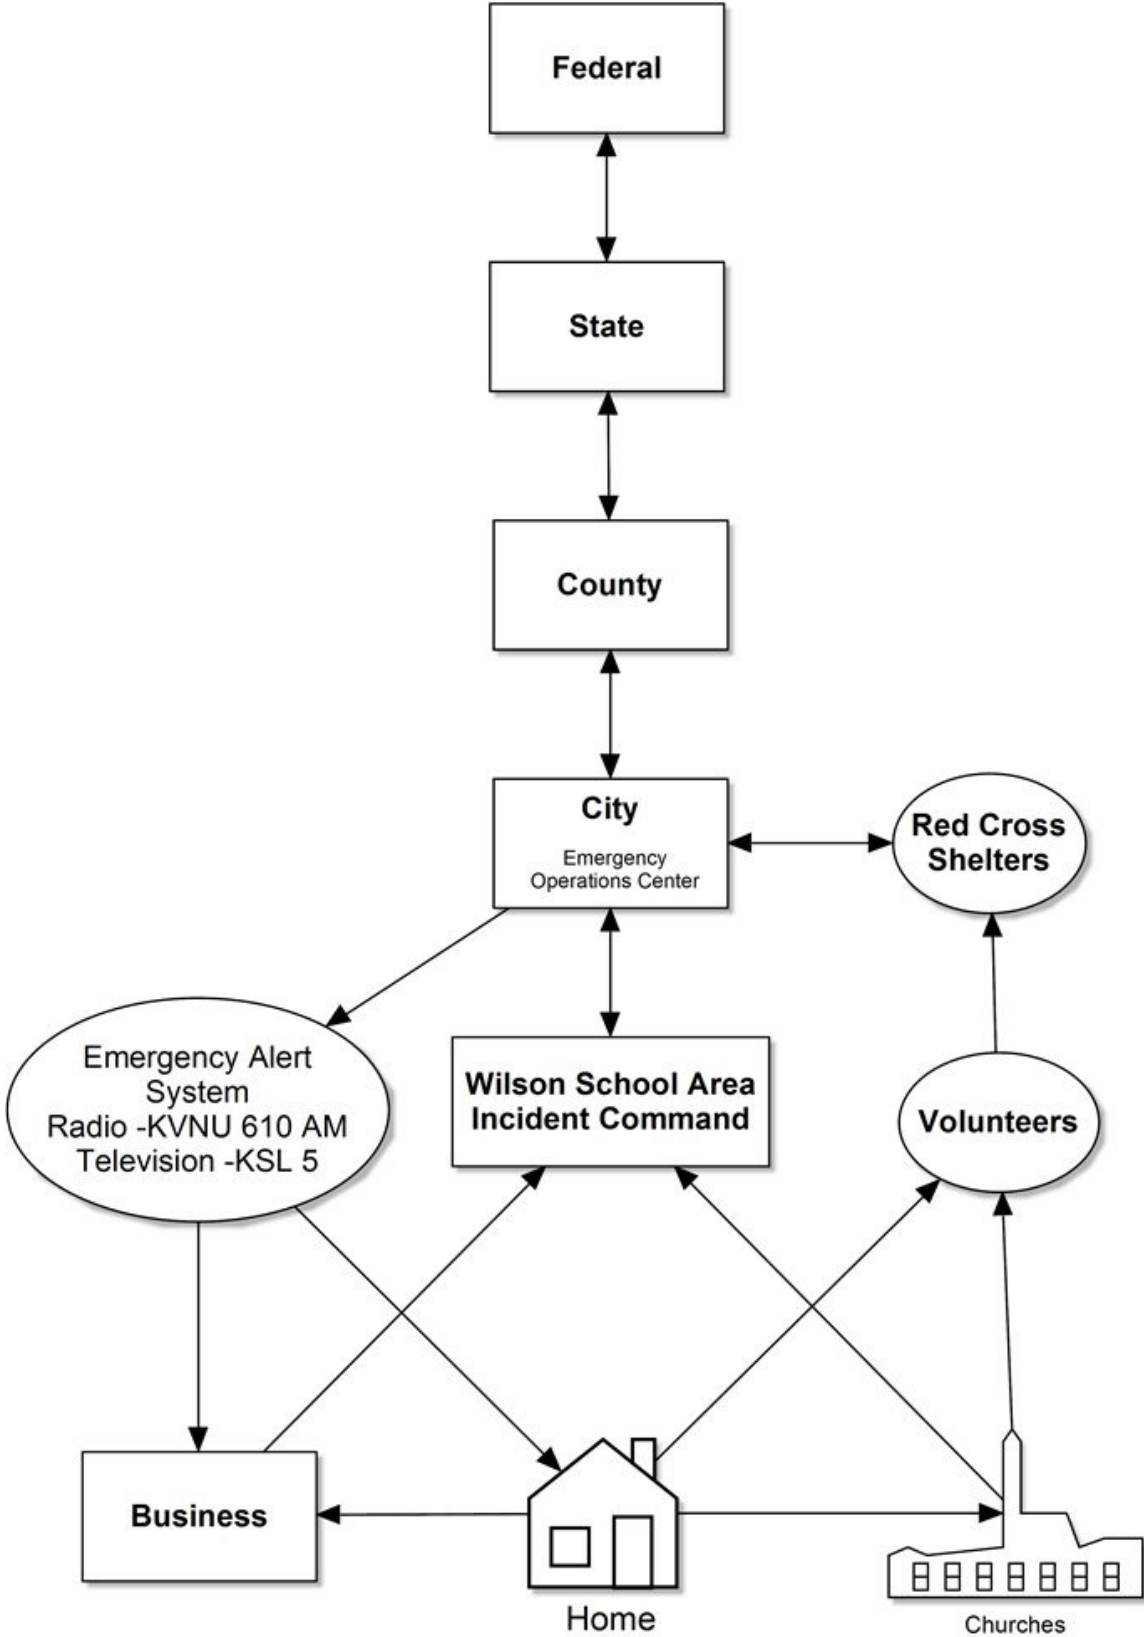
Federal

State

County

City
Emergency Operations Center

Red Cross Shelters

Emergency Alert System
Radio -KVNU 610 AM
Television -KSL 5

Wilson School Area Incident Command

Volunteers

Business

Home

Churches